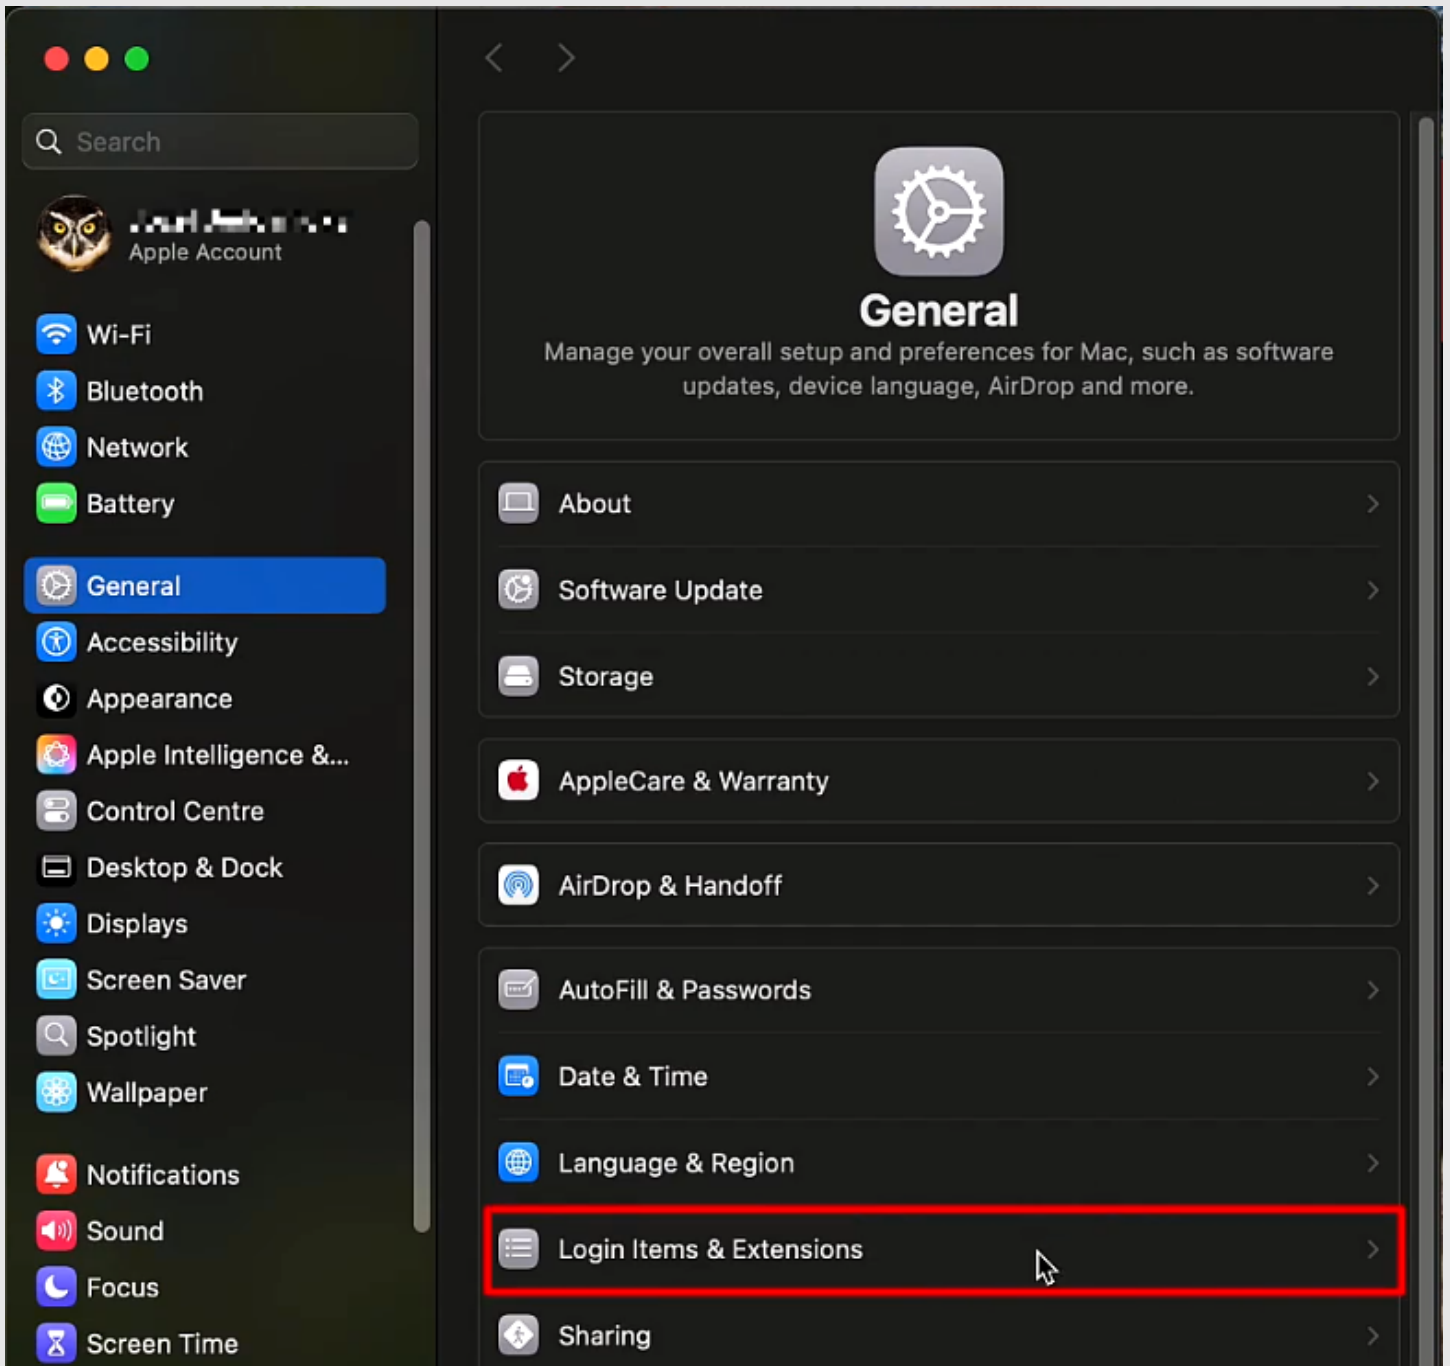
Search

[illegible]
Apple Account

Wi-Fi
Bluetooth
Network
Battery

General
Accessibility
Appearance
Apple Intelligence &...
Control Centre
Desktop & Dock
Displays
Screen Saver
Spotlight
Wallpaper

Notifications
Sound
Focus
Screen Time

General
Manage your overall setup and preferences for Mac, such as software updates, device language, AirDrop and more.

About
Software Update
Storage

AppleCare & Warranty

AirDrop & Handoff

AutoFill & Passwords
Date & Time
Language & Region
Login Items & Extensions
Sharing